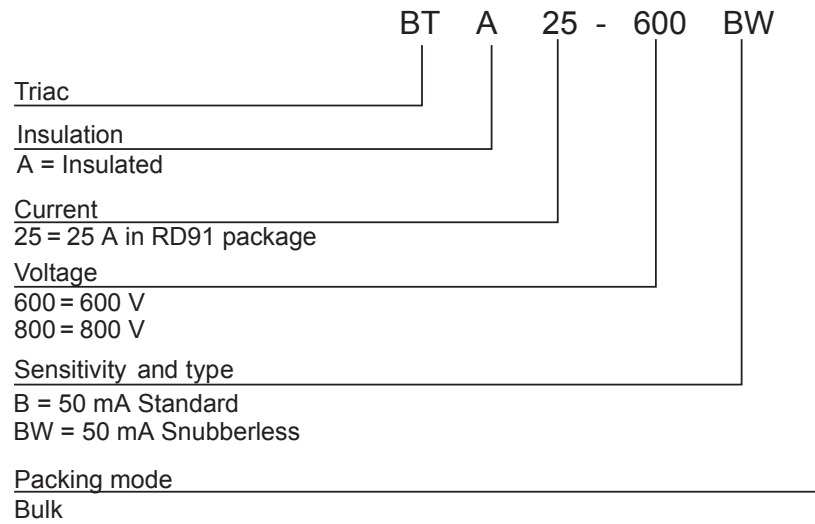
BT A 25 - 600 BW

Triac

Insulation
A = Insulated

Current
25 = 25 A in RD91 package

Voltage
600 = 600 V
800 = 800 V

Sensitivity and type
B = 50 mA Standard
BW = 50 mA Snubberless

Packing mode
Bulk